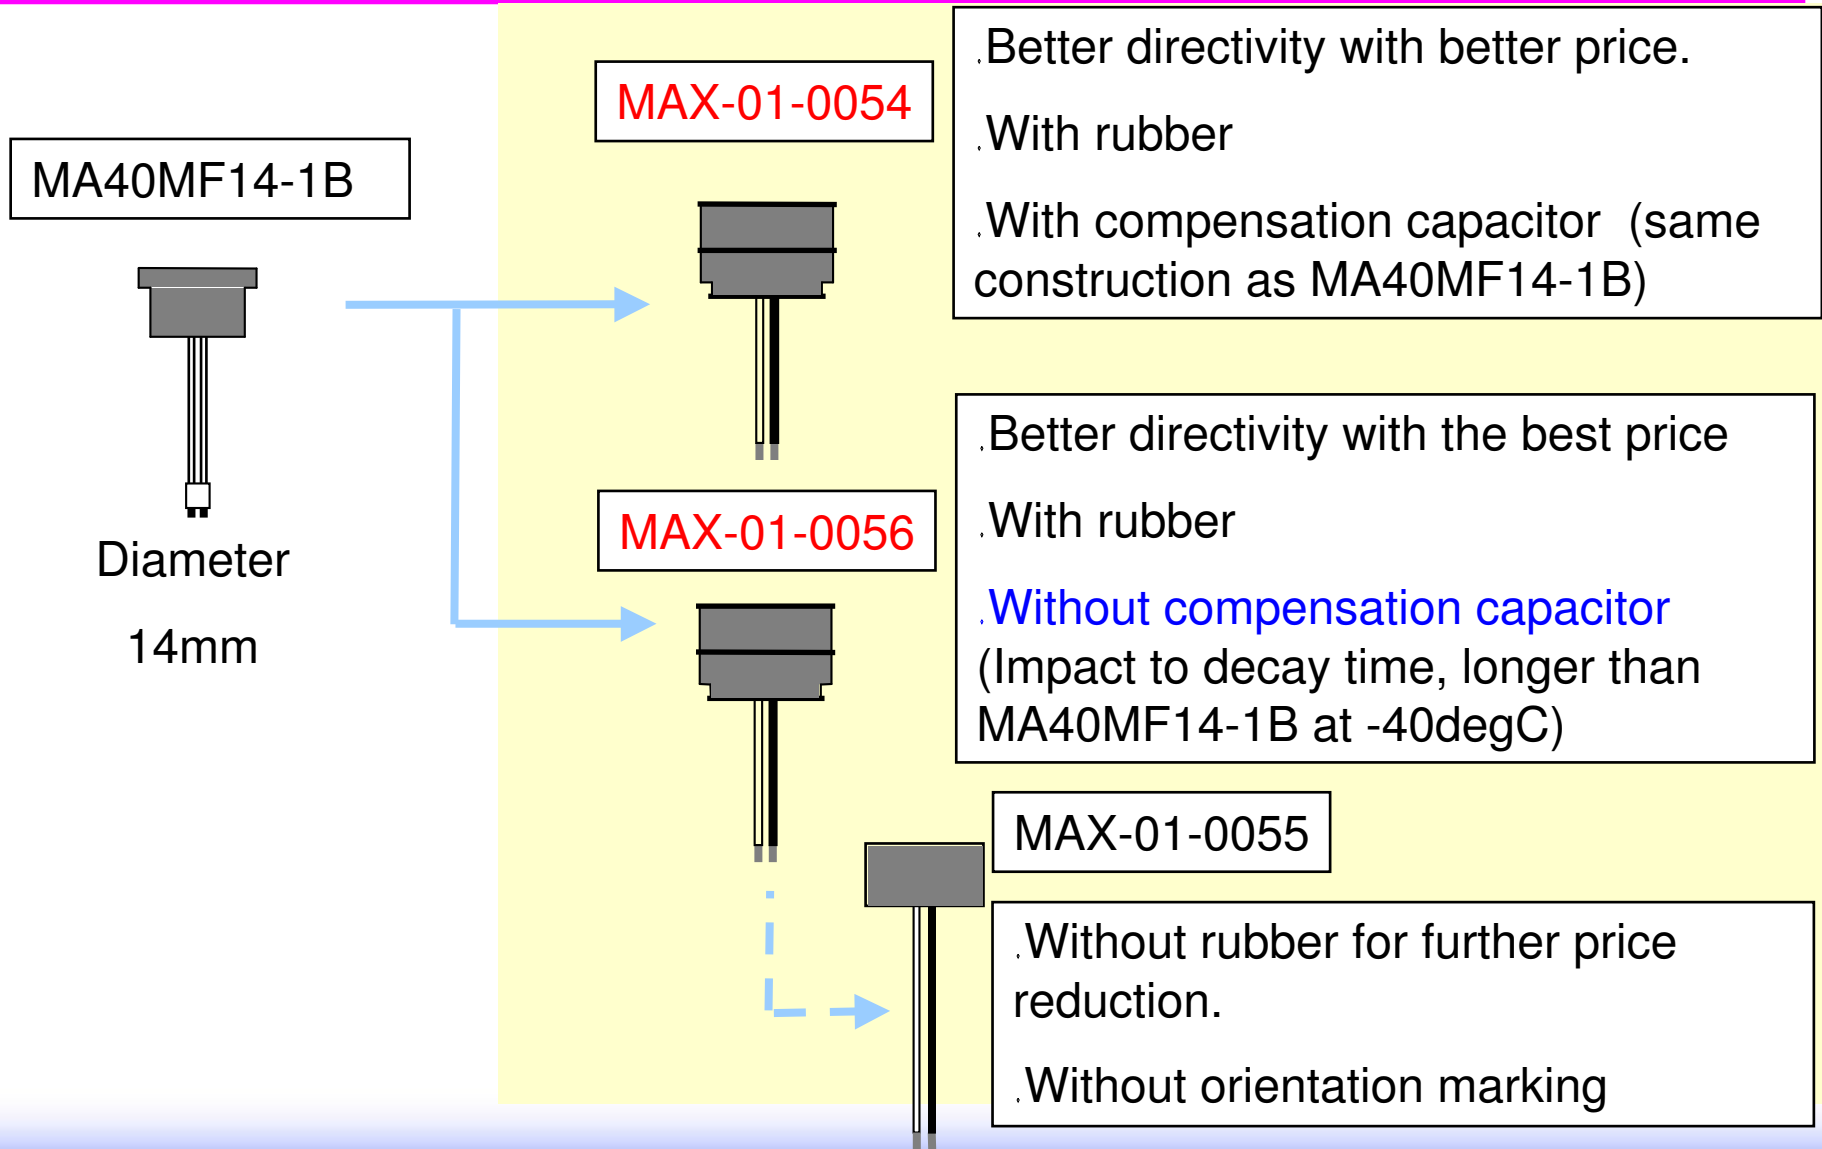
MA40MF14-1B

Diameter

14mm

MAX-01-0054

.Better directivity with better price.

.With rubber

.With compensation capacitor (same construction as MA40MF14-1B)

MAX-01-0056

.Better directivity with the best price

.With rubber

.Without compensation capacitor (Impact to decay time, longer than MA40MF14-1B at -40degC)

MAX-01-0055

.Without rubber for further price reduction.

.Without orientation marking